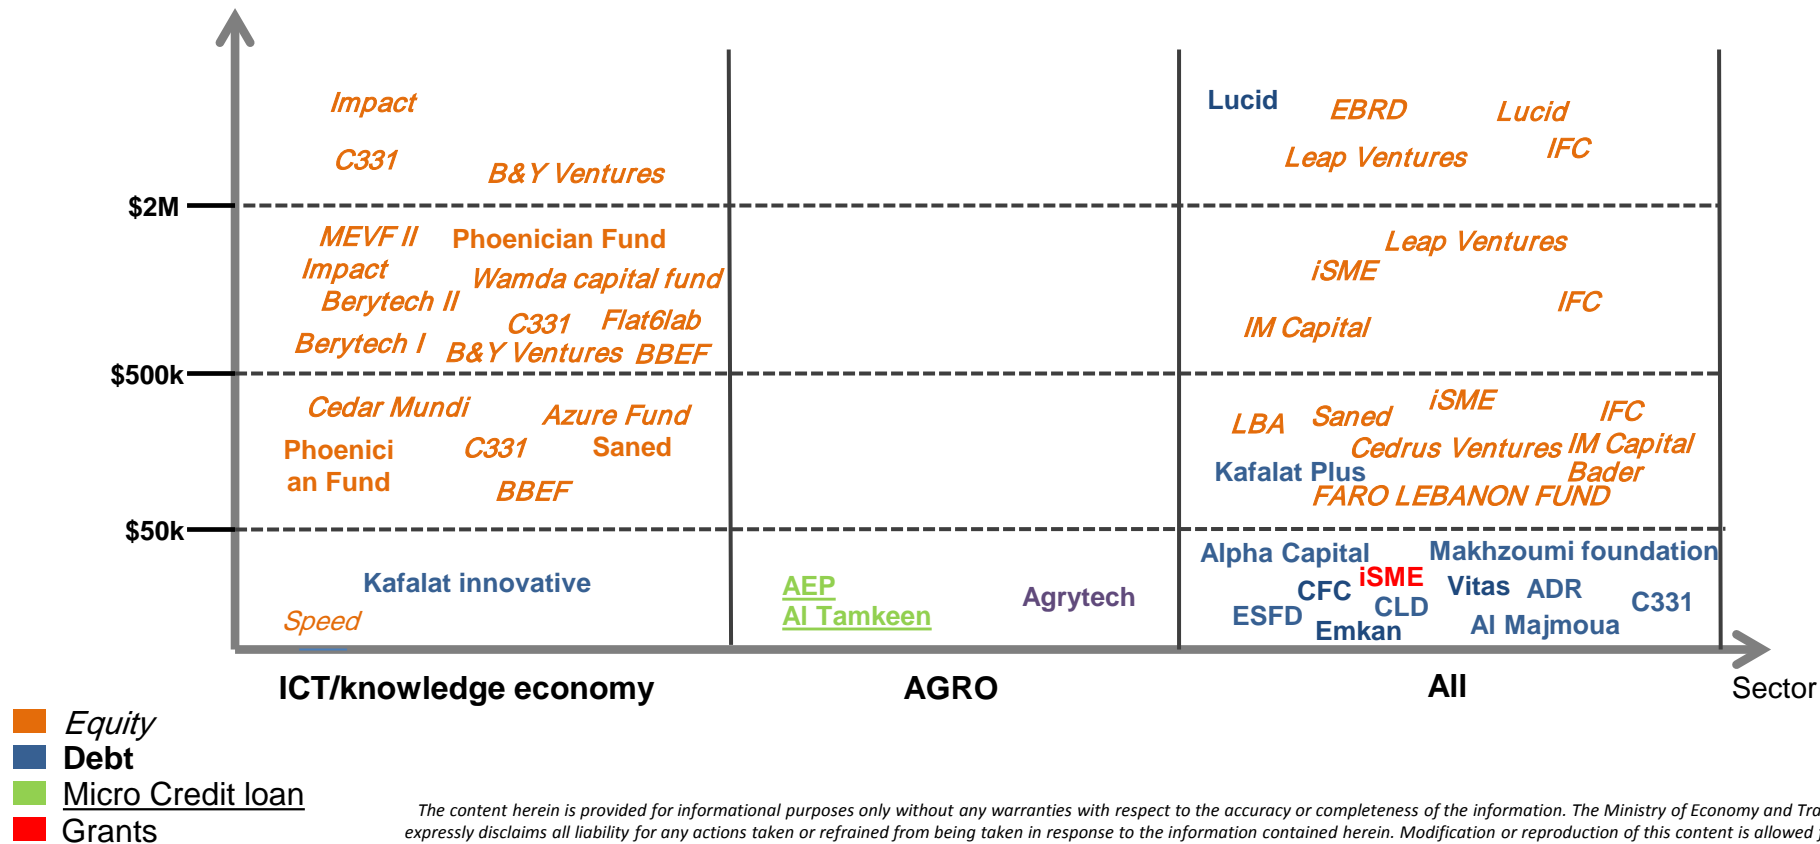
Impact

C331

B&Y Ventures

Lucid

EBRD

Lucid

IFC

Leap Ventures

$2M

MEVF II

Phoenician Fund

Impact

Wamda capital fund

Berytech II

C331

Flat6lab

Berytech I

B&Y Ventures

BBEF

Leap Ventures

iSME

IFC

IM Capital

$500k

Cedar Mundi

Azure Fund

Phoenici an Fund

C331

Saned

BBEF

iSME

LBA

Saned

IFC

Cedrus Ventures

IM Capital

Kafalat Plus

Bader

FARO LEBANON FUND

$50k

Kafalat innovative

Speed

AEP

Al Tamkeen

Agrytech

Alpha Capital

Makhzoumi foundation

iSME

CFC

Vitas

ADR

ESFD

CLD

C331

Emkan

Al Majmoua

ICT/knowledge economy

AGRO

All

Sector

Equity

Debt

Micro Credit loan

Grants

The content herein is provided for informational purposes only without any warranties with respect to the accuracy or completeness of the information. The Ministry of Economy and Tra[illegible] expressly disclaims all liability for any actions taken or refrained from being taken in response to the information contained herein. Modification or reproduction of this content is allowed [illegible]